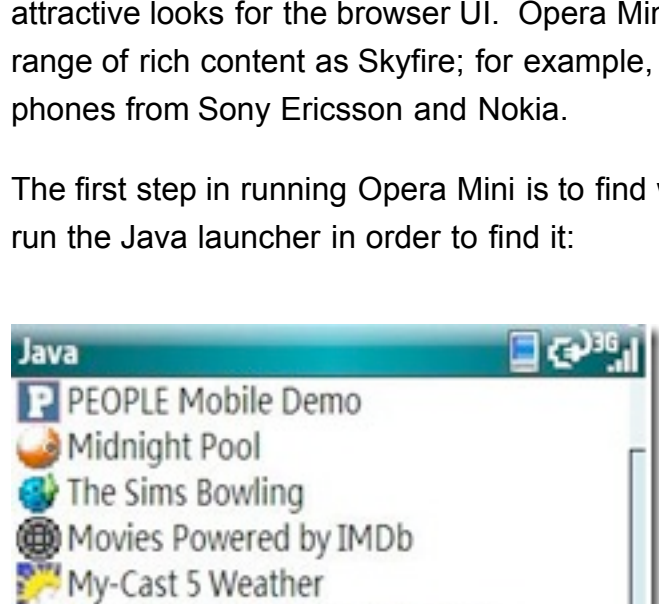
attractive looks for the browser UI. Opera Mir range of rich content as Skyfire; for example, phones from Sony Ericsson and Nokia.

The first step in running Opera Mini is to find v run the Java launcher in order to find it:

Java

3G

PEOPLE Mobile Demo

Midnight Pool

The Sims Bowling

Movies Powered by IMDb

My-Cast 5 Weather